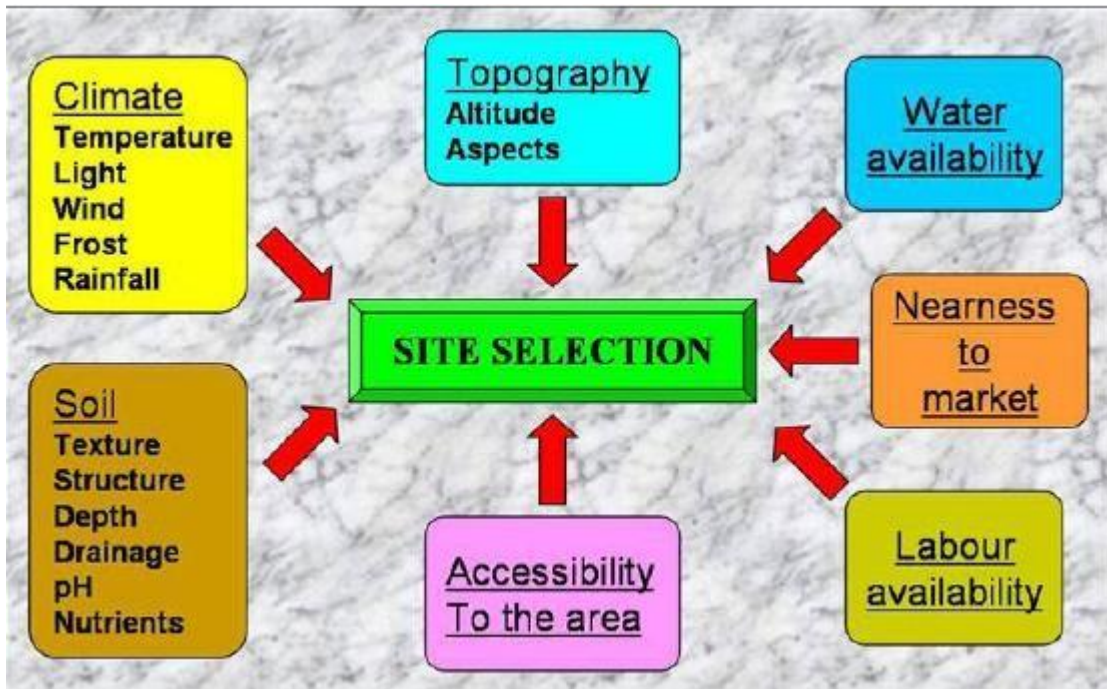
Climate
Temperature
Light
Wind
Frost
Rainfall

Topography
Altitude
Aspects

Water availability

SITE SELECTION

Nearness to market

Soil
Texture
Structure
Depth
Drainage
pH
Nutrients

Accessibility To the area

Labour availability